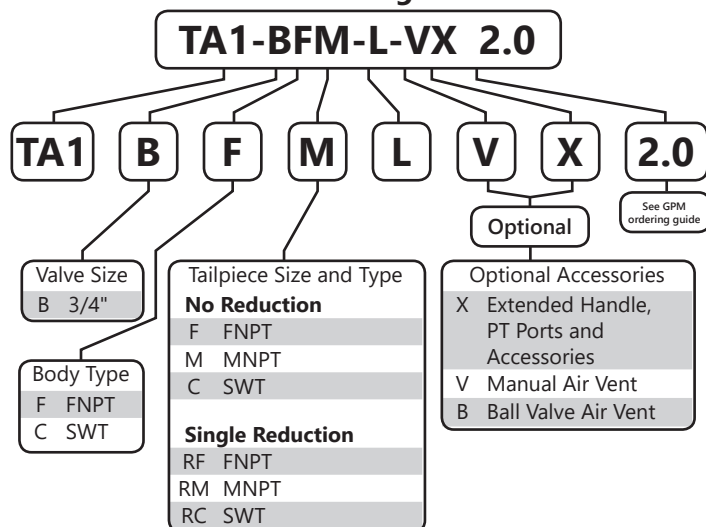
TA1-BFM-L-VX 2.0

TA1

B

F

M

L

V

X

2.0

See GPM ordering guide

Optional

Valve Size

B 3/4"

Body Type

F FNPT

C SWT

Tailpiece Size and Type

**No Reduction**

F FNPT

M MNPT

C SWT

**Single Reduction**

RF FNPT

RM MNPT

RC SWT

Optional Accessories

X Extended Handle, PT Ports and Accessories

V Manual Air Vent

B Ball Valve Air Vent